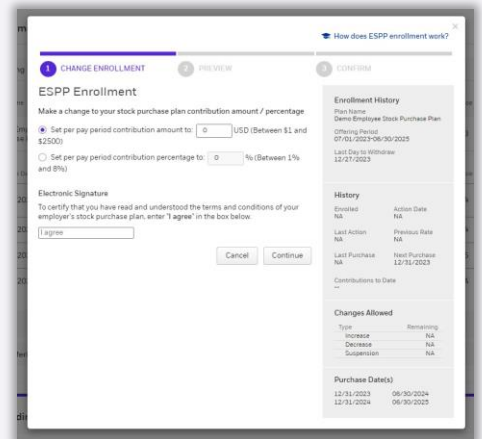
How does ESPP enrollment work?

1 CHANGE ENROLLMENT
2 PREVIEW
3 CONFIRM

ESPP Enrollment

Make a change to your stock purchase plan contribution amount / percentage

Set per pay period contribution amount to: 0 USD (Between $1 and $2500)

Set per pay period contribution percentage to: 0 % (Between 1% and 8%)

Electronic Signature

To certify that you have read and understood the terms and conditions of your employer's stock purchase plan, enter "I agree" in the box below.

I agree

Cancel Continue

Enrollment History

Plan Name
Demo Employee Stock Purchase Plan

Offering Period
07/01/2023-06/30/2025

Last Day to Withdraw
12/27/2023

History

| Enrolled | Action Date |
|---|---|
| NA | NA |
| Last Action | Previous Rate |
| NA | NA |
| Last Purchase | Next Purchase |
| NA | 12/31/2023 |

Contributions to Date
--

Changes Allowed

| Type | Remaining |
|---|---|
| Increase | NA |
| Decrease | NA |
| Suspension | NA |

Purchase Date(s)

| 12/31/2023 | 06/30/2024 |
|---|---|
| 12/31/2024 | 06/30/2025 |